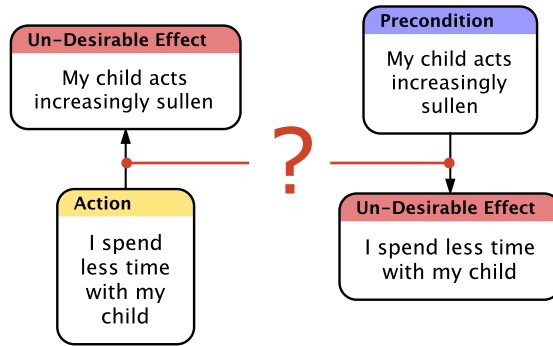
Un-Desirable Effect

My child acts increasingly sullen

Action

I spend less time with my child

?

Precondition

My child acts increasingly sullen

Un-Desirable Effect

I spend less time with my child